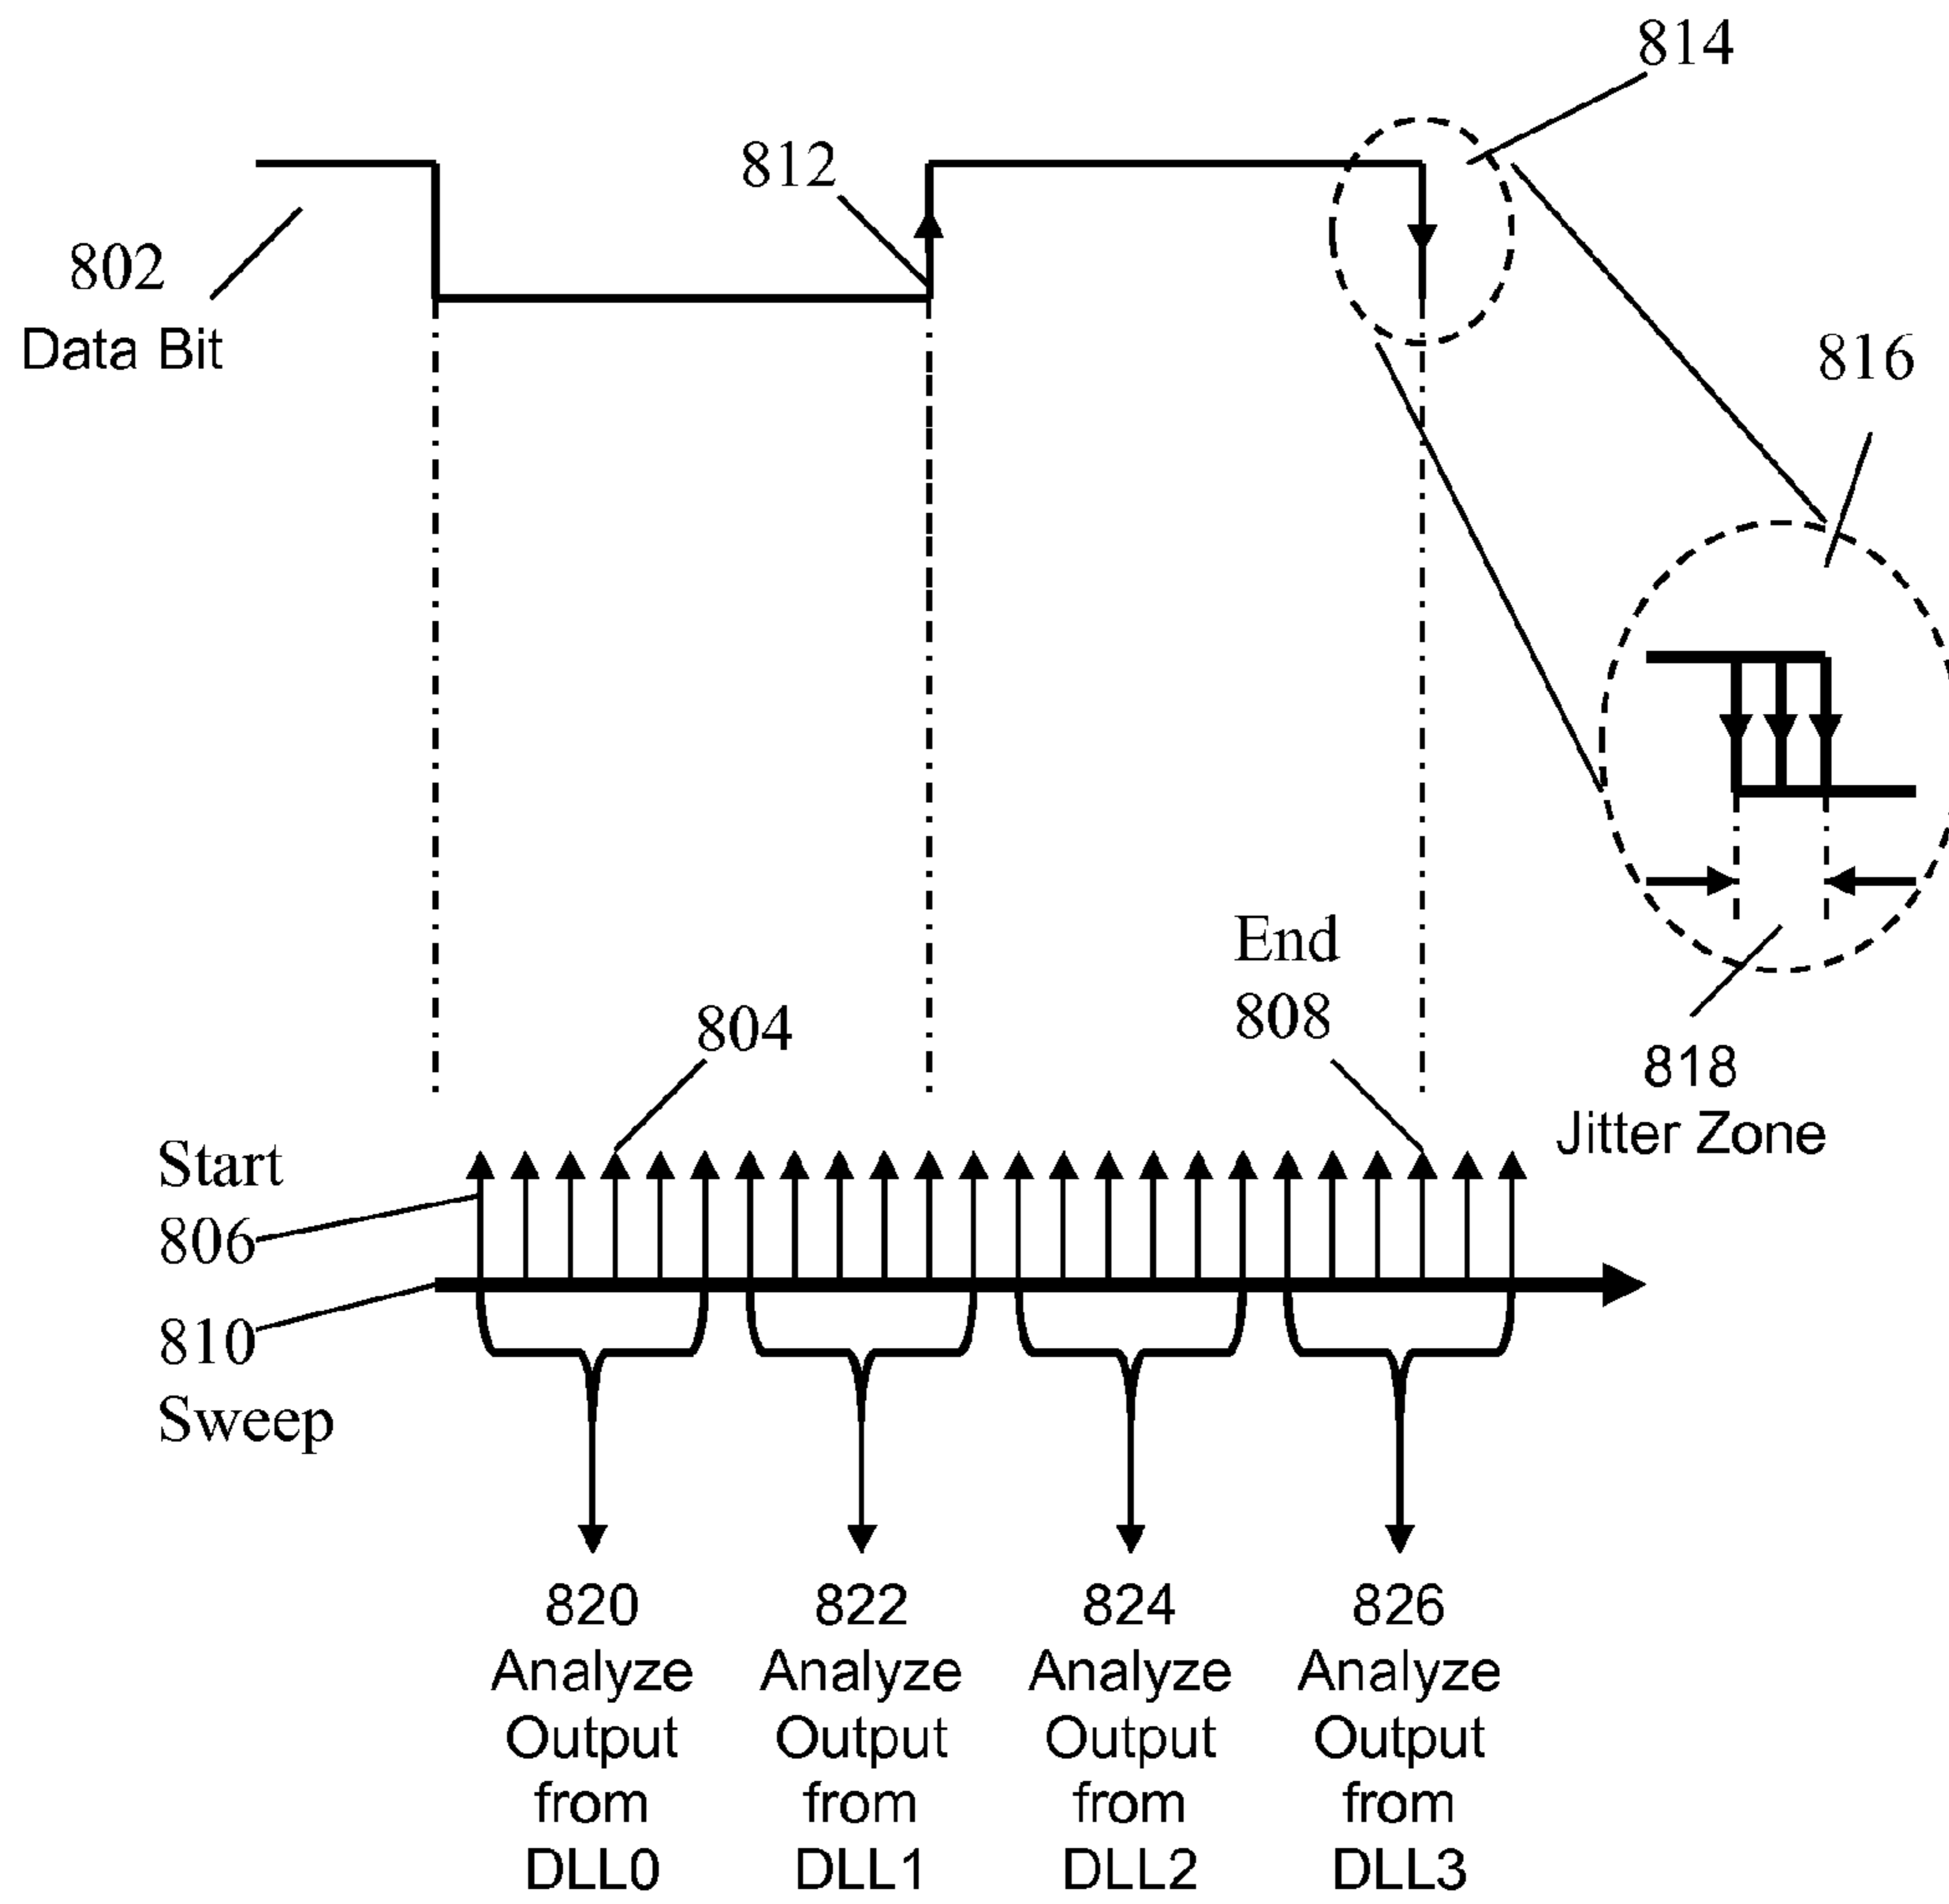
814

812

802
Data Bit

816

End
808

804

818
Jitter Zone

Start
806

810
Sweep

820
Analyze
Output
from
DLL0

822
Analyze
Output
from
DLL1

824
Analyze
Output
from
DLL2

826
Analyze
Output
from
DLL3